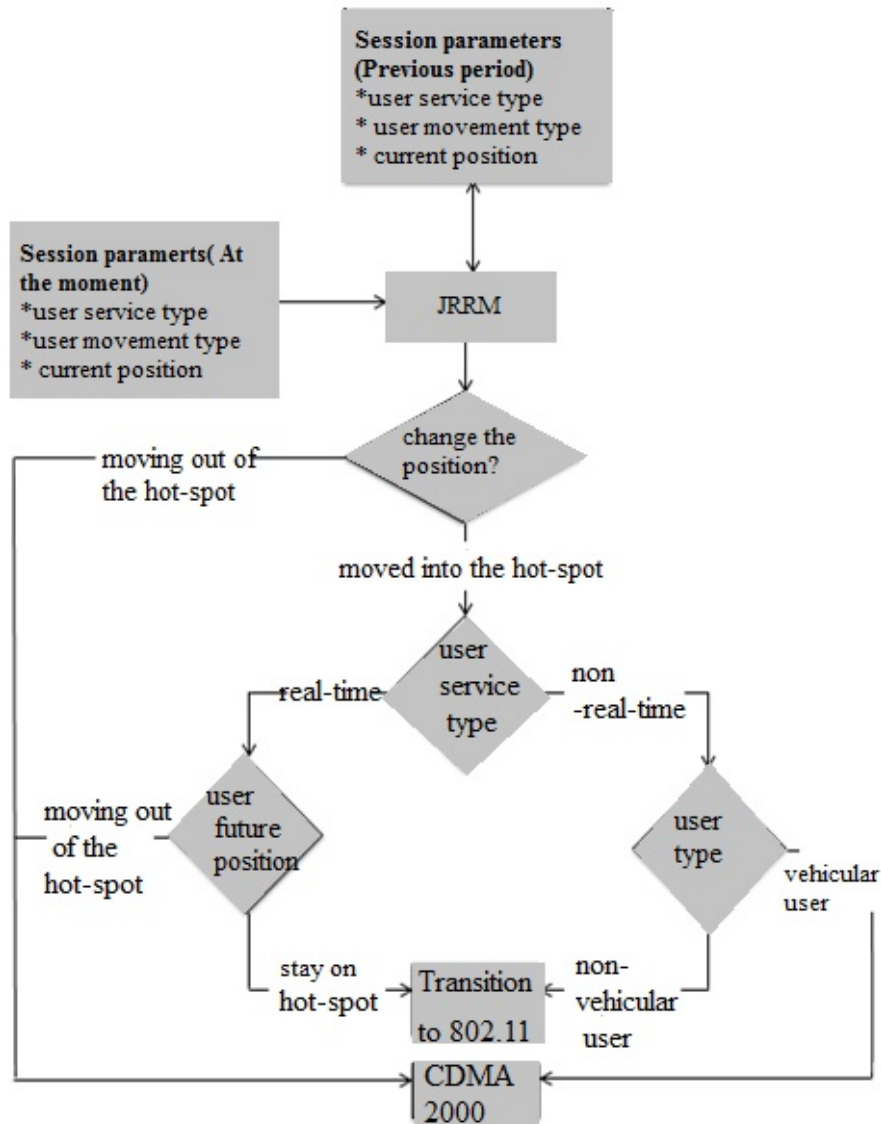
Session parameters (Previous period)
*user service type
* user movement type
* current position

Session paramerts( At the moment)
*user service type
*user movement type
* current position

JRRM

change the position?

moving out of the hot-spot

moved into the hot-spot

user service type

real-time

non -real-time

user future position

moving out of the hot-spot

user type

vehicular user

stay on hot-spot

Transition to 802.11

non-vehicular user

CDMA 2000